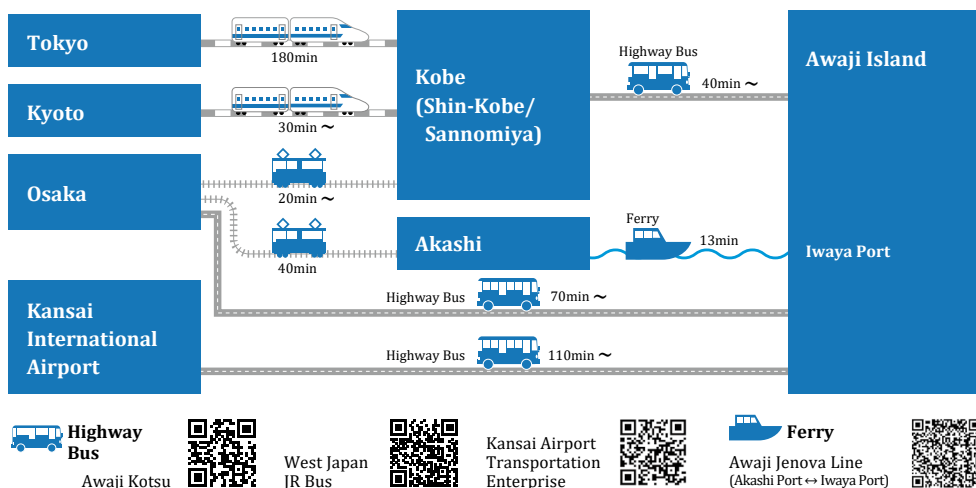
Tokyo

180min

Kyoto

30min ～

Osaka

20min ～

40min

Kansai International Airport

Kobe (Shin-Kobe/ Sannomiya)

Akashi

Highway Bus

40min ～

Ferry

13min

Highway Bus 70min ～

Highway Bus 110min ～

Awaji Island

Iwaya Port

Highway Bus

Awaji Kotsu

West Japan JR Bus

Kansai Airport Transportation Enterprise

Ferry

Awaji Jenova Line
(Akashi Port ↔ Iwaya Port)